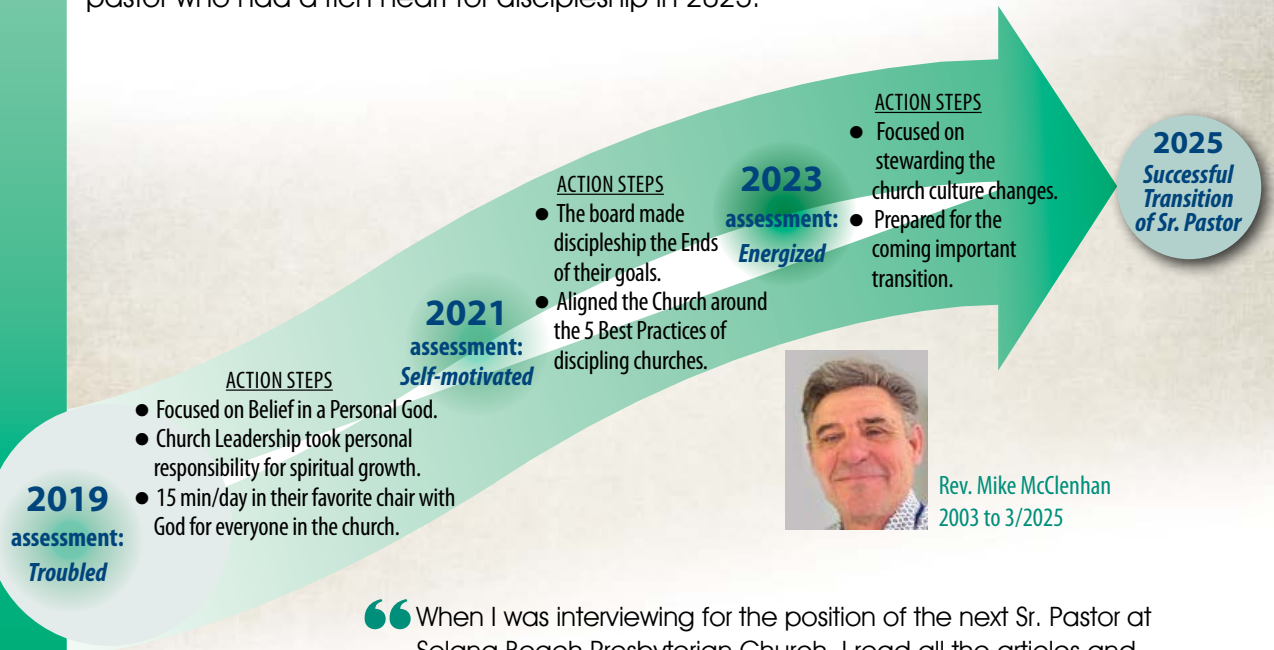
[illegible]

2019
assessment:
Troubled

ACTION STEPS
● Focused on Belief in a Personal God.
● Church Leadership took personal responsibility for spiritual growth.
● 15 min/day in their favorite chair with God for everyone in the church.

2021
assessment:
Self-motivated

ACTION STEPS
● The board made discipleship the Ends of their goals.
● Aligned the Church around the 5 Best Practices of discipling churches.

2023
assessment:
Energized

ACTION STEPS
● Focused on stewarding the church culture changes.
● Prepared for the coming important transition.

2025
Successful Transition of Sr. Pastor

Rev. Mike McClenhan
2003 to 3/2025

“When I was interviewing for the position of the next Sr. Pastor at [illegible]